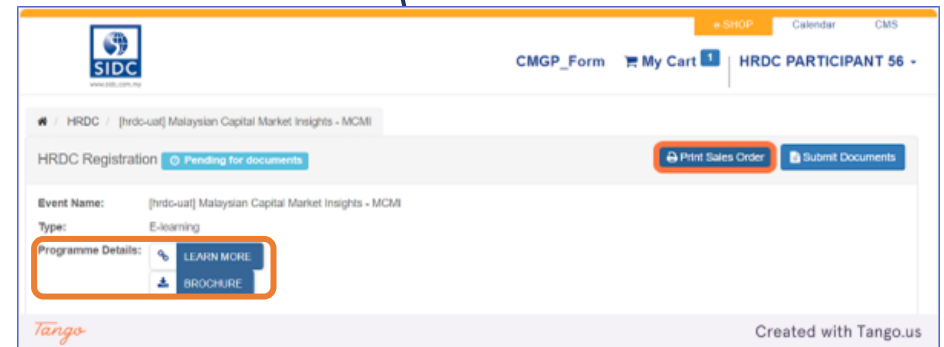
e-SHOP Calendar CMS

SIDC
www.sidc.com.my

CMGP_Form My Cart 1 HRDC PARTICIPANT 56

HRDC / [hrdc-uat] Malaysian Capital Market Insights - MCMI

HRDC Registration Pending for documents

Print Sales Order Submit Documents

Event Name: [hrdc-uat] Malaysian Capital Market Insights - MCMI

Type: E-learning

Programme Details: LEARN MORE

BROCHURE

Tango

Created with Tango.us